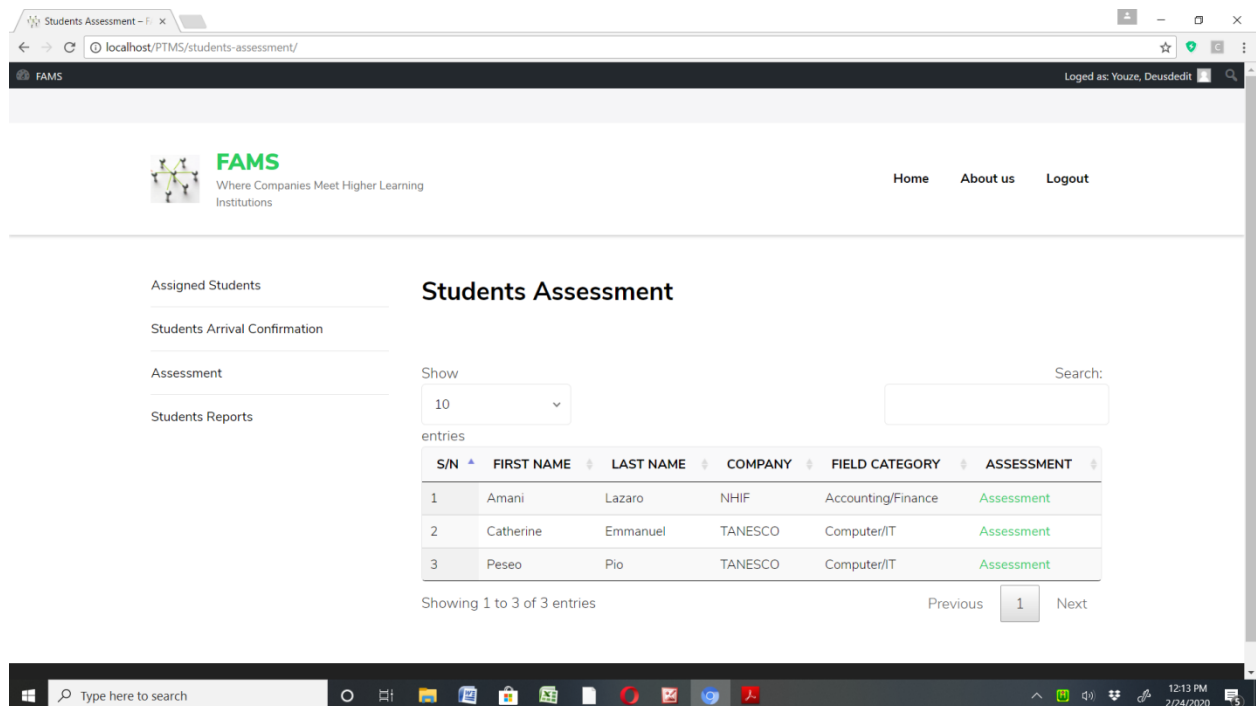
Students Assessment – F ×

localhost/PTMS/students-assessment/

FAMS

Loged as: Youze, Deusdedit

FAMS
Where Companies Meet Higher Learning Institutions

Home About us Logout

Assigned Students

Students Arrival Confirmation

Assessment

Students Reports

Students Assessment

Show 10 entries

Search:

| S/N | FIRST NAME | LAST NAME | COMPANY | FIELD CATEGORY | ASSESSMENT |
|---|---|---|---|---|---|
| 1 | Amani | Lazaro | NHIF | Accounting/Finance | Assessment |
| 2 | Catherine | Emmanuel | TANESCO | Computer/IT | Assessment |
| 3 | Peseo | Pio | TANESCO | Computer/IT | Assessment |

Showing 1 to 3 of 3 entries

Previous 1 Next

Type here to search

12:13 PM
2/24/2020